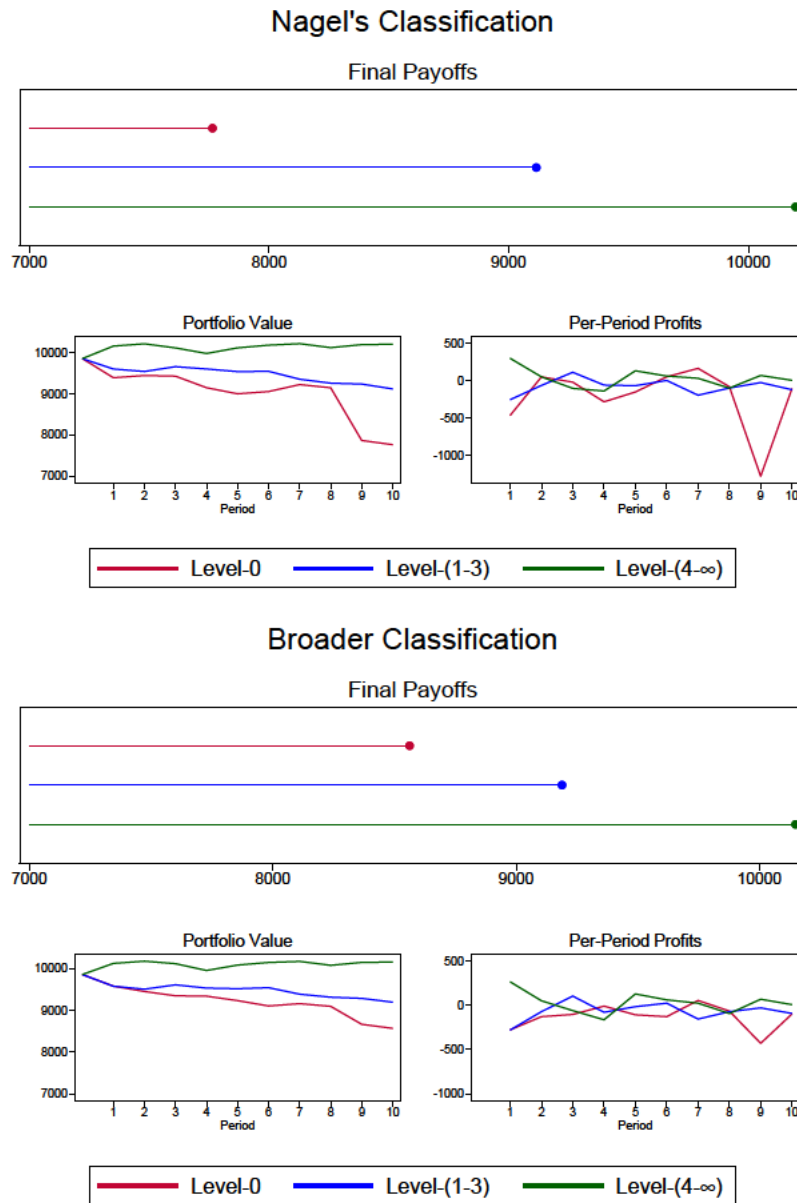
Nagel's Classification

Final Payoffs

7000 8000 9000 10000

Portfolio Value

10000 9000 8000 7000

1 2 3 4 5 6 7 8 9 10
Period

Per-Period Profits

500 0 -500 -1000

1 2 3 4 5 6 7 8 9 10
Period

Level-0 Level-(1-3) Level-(4-∞)

Broader Classification

Final Payoffs

7000 8000 9000 10000

Portfolio Value

10000 9000 8000 7000

1 2 3 4 5 6 7 8 9 10
Period

Per-Period Profits

500 0 -500 -1000

1 2 3 4 5 6 7 8 9 10
Period

Level-0 Level-(1-3) Level-(4-∞)